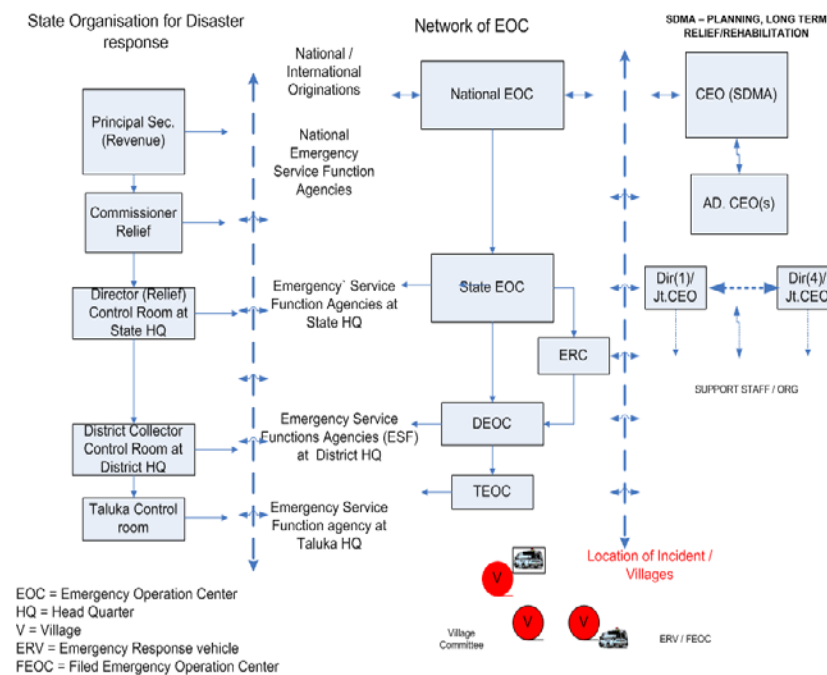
State Organisation for Disaster response

Network of EOC

SDMA – PLANNING, LONG TERM RELIEF/REHABILITATION

National / International Originations

National EOC

CEO (SDMA)

Principal Sec. (Revenue)

National Emergency Service Function Agencies

AD. CEO(s)

Commissioner Relief

Director (Relief) Control Room at State HQ

Emergency` Service Function Agencies at State HQ

State EOC

Dir(1)/ Jt.CEO

Dir(4)/ Jt.CEO

ERC

SUPPORT STAFF / ORG

District Collector Control Room at District HQ

Emergency Service Functions Agencies (ESF) at District HQ

DEOC

TEOC

Taluka Control room

Emergency Service Function agency at Taluka HQ

Location of Incident / Villages

V

V

V

Village Committee

ERV / FEOC

EOC = Emergency Operation Center
HQ = Head Quarter
V = Village
ERV = Emergency Response vehicle
FEOC = Filed Emergency Operation Center